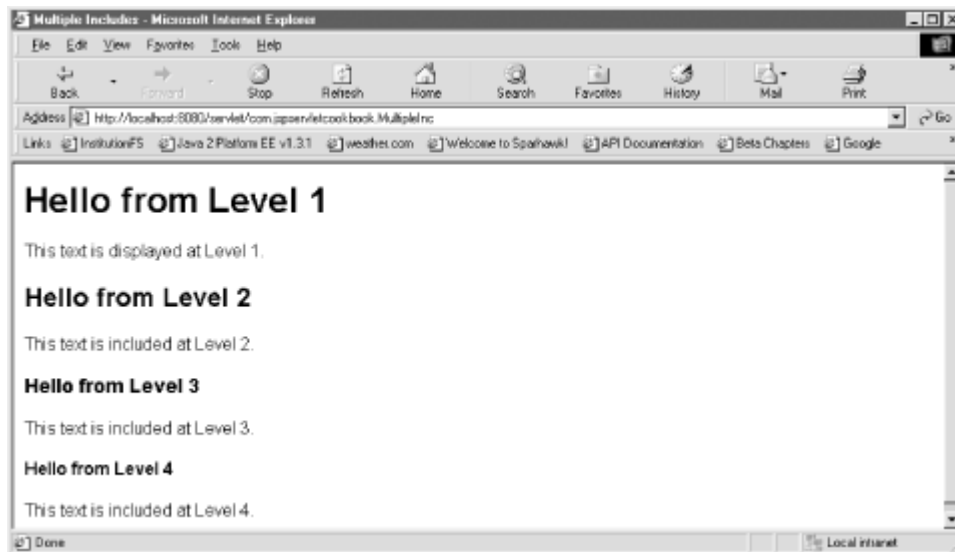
Multiple Includes - Microsoft Internet Explorer

File Edit View Favorites Tools Help

Back Forward Stop Refresh Home Search Favorites History Mail Print

Address http://localhost:8080/servlet/com.jspservletcookbook.MultipleInc Go

Links InstitutionFS Java 2 Platform EE v1.3.1 weather.com Welcome to Sparhawk! API Documentation Beta Chapters Google

# Hello from Level 1

This text is displayed at Level 1.

## Hello from Level 2

This text is included at Level 2.

### Hello from Level 3

This text is included at Level 3.

#### Hello from Level 4

This text is included at Level 4.

Done Local intranet